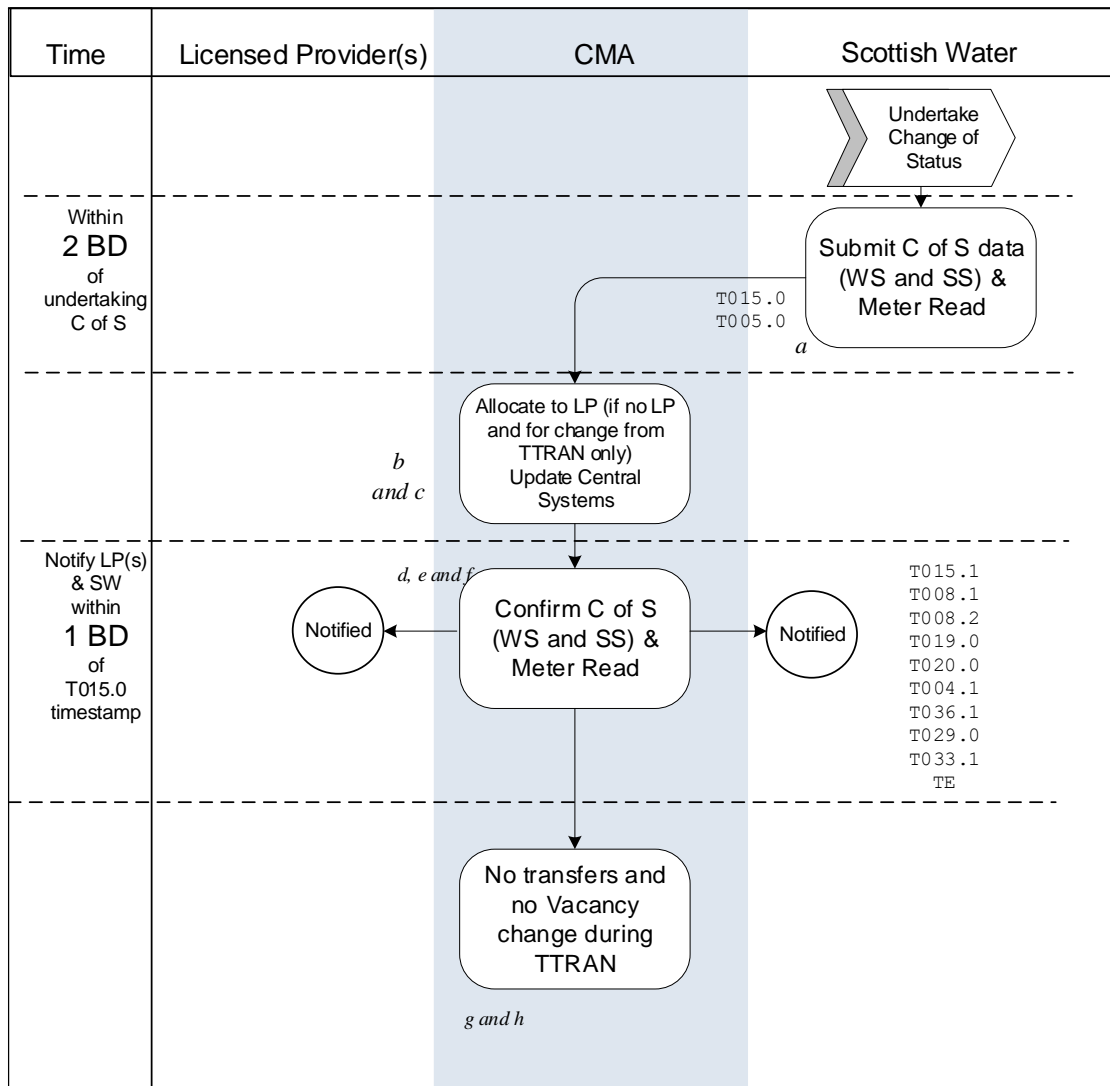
| Time | Licensed Provider(s) | CMA | Scottish Water |
|---|---|---|---|

Undertake Change of Status

Within 2 BD of undertaking C of S

Submit C of S data (WS and SS) & Meter Read

T015.0
T005.0

a

Allocate to LP (if no LP and for change from TTRAN only) Update Central Systems

b and c

Notify LP(s) & SW within 1 BD of T015.0 timestamp

d, e and f

Notified

Confirm C of S (WS and SS) & Meter Read

Notified

T015.1
T008.1
T008.2
T019.0
T020.0
T004.1
T036.1
T029.0
T033.1
TE

No transfers and no Vacancy change during TTRAN

g and h